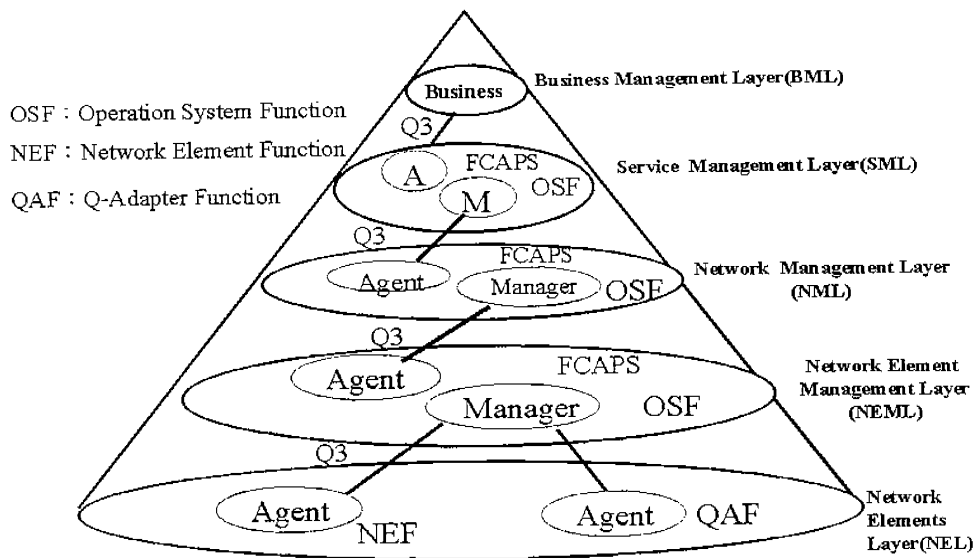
OSF : Operation System Function

NEF : Network Element Function

QAF : Q-Adapter Function

Business

Business Management Layer(BML)

Q3

A

FCAPS

M

OSF

Service Management Layer(SML)

Q3

Agent

FCAPS

Manager

OSF

Network Management Layer (NML)

Q3

Agent

FCAPS

Manager

OSF

Network Element Management Layer (NEML)

Q3

Agent

NEF

Agent

QAF

Network Elements Layer(NEL)